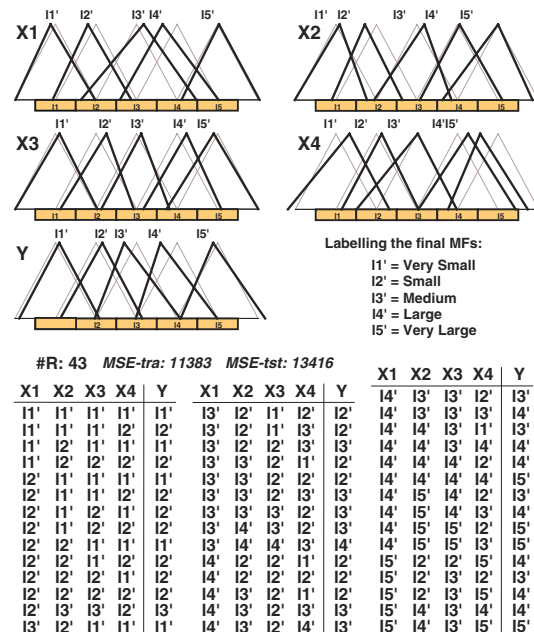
X1 l1' l2' l3' l4' l5'
l1 l2 l3 l4 l5

X2 l1' l2' l3' l4' l5'
l1 l2 l3 l4 l5

X3 l1' l2' l3' l4' l5'
l1 l2 l3 l4 l5

X4 l1' l2' l3' l4'l5'
l1 l2 l3 l4 l5

Y l1' l2' l3' l4' l5'
l1 l2 l3 l4 l5

Labelling the final MFs:
l1' = Very Small
l2' = Small
l3' = Medium
l4' = Large
l5' = Very Large

#R: 43 MSE-tra: 11383 MSE-tst: 13416

| X1 | X2 | X3 | X4 | Y |
|---|---|---|---|---|
| l1' | l1' | l1' | l1' | l1' |
| l1' | l1' | l1' | l2' | l2' |
| l1' | l2' | l1' | l1' | l2' |
| l1' | l2' | l2' | l2' | l2' |
| l2' | l1' | l1' | l1' | l1' |
| l2' | l1' | l1' | l2' | l2' |
| l2' | l1' | l2' | l1' | l2' |
| l2' | l1' | l2' | l2' | l2' |
| l2' | l2' | l1' | l1' | l1' |
| l2' | l2' | l1' | l2' | l2' |
| l2' | l2' | l2' | l1' | l2' |
| l2' | l2' | l2' | l2' | l2' |
| l2' | l3' | l3' | l2' | l3' |
| l3' | l2' | l1' | l1' | l2' |

| X1 | X2 | X3 | X4 | Y |
|---|---|---|---|---|
| l3' | l2' | l1' | l2' | l2' |
| l3' | l2' | l1' | l3' | l2' |
| l3' | l2' | l2' | l3' | l3' |
| l3' | l2' | l2' | l1' | l2' |
| l3' | l3' | l2' | l2' | l2' |
| l3' | l3' | l2' | l3' | l3' |
| l3' | l3' | l3' | l2' | l2' |
| l3' | l4' | l3' | l2' | l3' |
| l3' | l4' | l4' | l3' | l4' |
| l4' | l2' | l2' | l1' | l2' |
| l4' | l2' | l2' | l2' | l2' |
| l4' | l3' | l2' | l1' | l2' |
| l4' | l3' | l3' | l2' | l3' |
| l4' | l3' | l2' | l2' | l3' |

| X1 | X2 | X3 | X4 | Y |
|---|---|---|---|---|
| l4' | l3' | l3' | l2' | l3' |
| l4' | l3' | l3' | l2' | l4' |
| l4' | l4' | l3' | l1' | l3' |
| l4' | l4' | l3' | l4' | l4' |
| l4' | l4' | l4' | l2' | l4' |
| l4' | l4' | l4' | l4' | l5' |
| l4' | l5' | l4' | l2' | l3' |
| l4' | l5' | l4' | l3' | l4' |
| l4' | l5' | l5' | l2' | l5' |
| l4' | l5' | l5' | l3' | l5' |
| l5' | l2' | l2' | l5' | l4' |
| l5' | l2' | l3' | l2' | l3' |
| l5' | l2' | l3' | l5' | l4' |
| l5' | l4' | l3' | l4' | l4' |
| l5' | l4' | l3' | l5' | l5' |